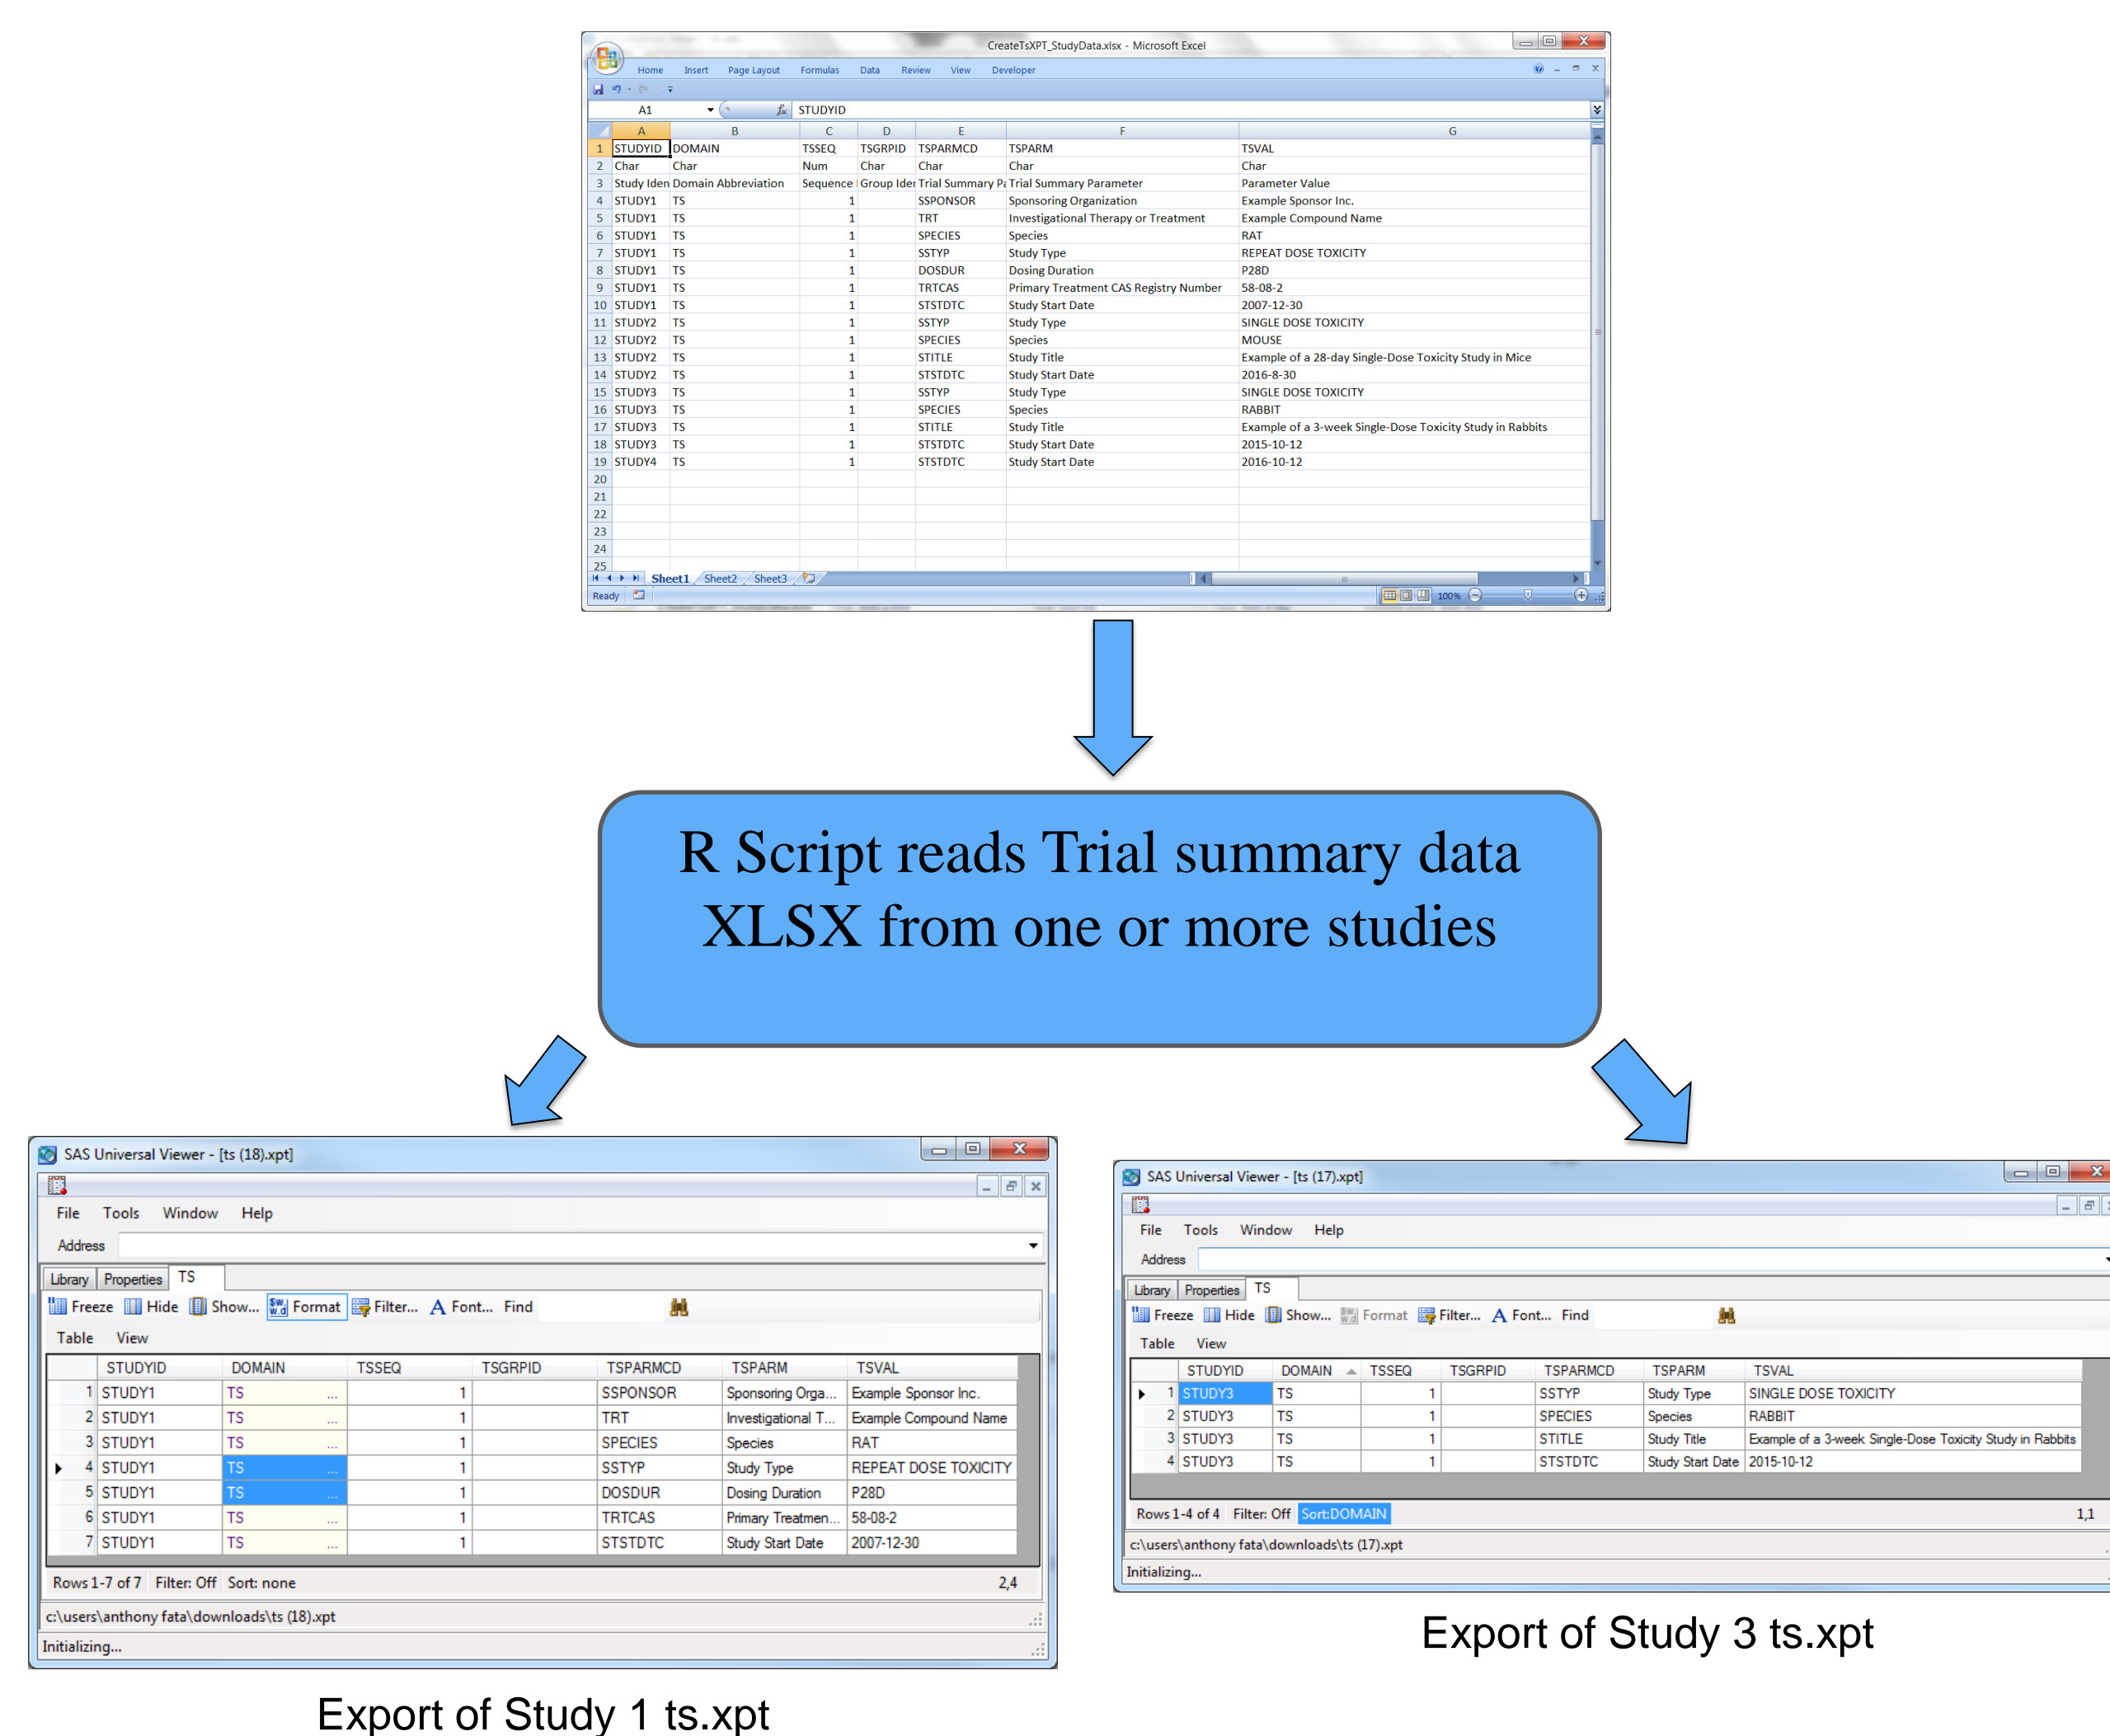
CreateTsXPT_StudyData.xlsx - Microsoft Excel

Home Insert Page Layout Formulas Data Review View Developer

A1 STUDYID

| | A | B | C | D | E | F | G |
|---|---|---|---|---|---|---|---|
| 1 | STUDYID | DOMAIN | TSSEQ | TSGRPID | TSPARMCD | TSPARM | TSVAL |
| 2 | Char | Char | Num | Char | Char | Char | Char |
| 3 | Study Iden | Domain Abbreviation | Sequence | Group Ider | Trial Summary Pa | Trial Summary Parameter | Parameter Value |
| 4 | STUDY1 | TS | 1 | | SSPONSOR | Sponsoring Organization | Example Sponsor Inc. |
| 5 | STUDY1 | TS | 1 | | TRT | Investigational Therapy or Treatment | Example Compound Name |
| 6 | STUDY1 | TS | 1 | | SPECIES | Species | RAT |
| 7 | STUDY1 | TS | 1 | | SSTYP | Study Type | REPEAT DOSE TOXICITY |
| 8 | STUDY1 | TS | 1 | | DOSDUR | Dosing Duration | P28D |
| 9 | STUDY1 | TS | 1 | | TRTCAS | Primary Treatment CAS Registry Number | 58-08-2 |
| 10 | STUDY1 | TS | 1 | | STSTDTC | Study Start Date | 2007-12-30 |
| 11 | STUDY2 | TS | 1 | | SSTYP | Study Type | SINGLE DOSE TOXICITY |
| 12 | STUDY2 | TS | 1 | | SPECIES | Species | MOUSE |
| 13 | STUDY2 | TS | 1 | | STITLE | Study Title | Example of a 28-day Single-Dose Toxicity Study in Mice |
| 14 | STUDY2 | TS | 1 | | STSTDTC | Study Start Date | 2016-8-30 |
| 15 | STUDY3 | TS | 1 | | SSTYP | Study Type | SINGLE DOSE TOXICITY |
| 16 | STUDY3 | TS | 1 | | SPECIES | Species | RABBIT |
| 17 | STUDY3 | TS | 1 | | STITLE | Study Title | Example of a 3-week Single-Dose Toxicity Study in Rabbits |
| 18 | STUDY3 | TS | 1 | | STSTDTC | Study Start Date | 2015-10-12 |
| 19 | STUDY4 | TS | 1 | | STSTDTC | Study Start Date | 2016-10-12 |
| 20 | | | | | | | |
| 21 | | | | | | | |
| 22 | | | | | | | |
| 23 | | | | | | | |
| 24 | | | | | | | |
| 25 | | | | | | | |

Sheet1 Sheet2 Sheet3
Ready 100%

R Script reads Trial summary data XLSX from one or more studies

SAS Universal Viewer - [ts (18).xpt]
File Tools Window Help
Address
Library Properties TS
Freeze Hide Show... Format Filter... Font... Find
Table View

| | STUDYID | DOMAIN | TSSEQ | TSGRPID | TSPARMCD | TSPARM | TSVAL |
|---|---|---|---|---|---|---|---|
| 1 | STUDY1 | TS ... | 1 | | SSPONSOR | Sponsoring Orga... | Example Sponsor Inc. |
| 2 | STUDY1 | TS ... | 1 | | TRT | Investigational T... | Example Compound Name |
| 3 | STUDY1 | TS ... | 1 | | SPECIES | Species | RAT |
| 4 | STUDY1 | TS ... | 1 | | SSTYP | Study Type | REPEAT DOSE TOXICITY |
| 5 | STUDY1 | TS ... | 1 | | DOSDUR | Dosing Duration | P28D |
| 6 | STUDY1 | TS ... | 1 | | TRTCAS | Primary Treatmen... | 58-08-2 |
| 7 | STUDY1 | TS ... | 1 | | STSTDTC | Study Start Date | 2007-12-30 |

Rows 1-7 of 7 Filter: Off Sort: none 2,4
c:\users\anthony fata\downloads\ts (18).xpt
Initializing...

Export of Study 1 ts.xpt

SAS Universal Viewer - [ts (17).xpt]
File Tools Window Help
Address
Library Properties TS
Freeze Hide Show... Format Filter... Font... Find
Table View

| | STUDYID | DOMAIN | TSSEQ | TSGRPID | TSPARMCD | TSPARM | TSVAL |
|---|---|---|---|---|---|---|---|
| 1 | STUDY3 | TS | 1 | | SSTYP | Study Type | SINGLE DOSE TOXICITY |
| 2 | STUDY3 | TS | 1 | | SPECIES | Species | RABBIT |
| 3 | STUDY3 | TS | 1 | | STITLE | Study Title | Example of a 3-week Single-Dose Toxicity Study in Rabbits |
| 4 | STUDY3 | TS | 1 | | STSTDTC | Study Start Date | 2015-10-12 |

Rows 1-4 of 4 Filter: Off Sort:DOMAIN 1,1
c:\users\anthony fata\downloads\ts (17).xpt
Initializing...

Export of Study 3 ts.xpt